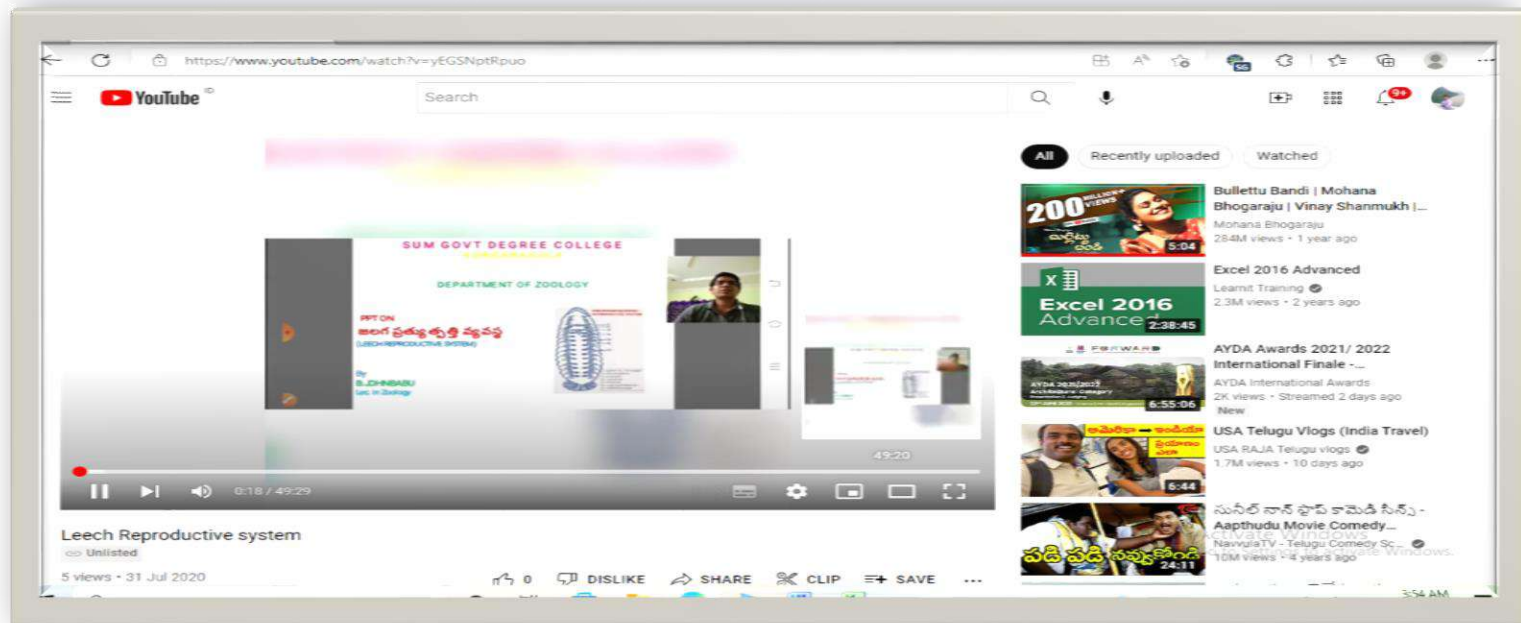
https://www.youtube.com/watch?v=yEGSNptRpuo

YouTube

Search

9+

All Recently uploaded Watched

SUM GOVT DEGREE COLLEGE

DEPARTMENT OF ZOOLOGY

PPT ON
జలగ ప్రత్యుత్పత్తి వ్యవస్థ
(LEECH REPRODUCTIVE SYSTEM)

By
B.JOHNBABU
Lec in Zoology

49:20

0:18 / 49:29

Leech Reproductive system
Unlisted
5 views • 31 Jul 2020

0 DISLIKE SHARE CLIP SAVE ...

200 MILLION VIEWS
5:04
Bullettu Bandi | Mohana Bhogaraju | Vinay Shanmukh |...
Mohana Bhogaraju
284M views • 1 year ago

Excel 2016 Advanced
2:38:45
Excel 2016 Advanced
Learnit Training
2.3M views • 2 years ago

FORWARD
6:55:06
AYDA Awards 2021/ 2022 International Finale -...
AYDA International Awards
2K views • Streamed 2 days ago
New

6:44
USA Telugu Vlogs (India Travel)
USA RAJA Telugu vlogs
1.7M views • 10 days ago

24:11
సునీల్ నాన్ స్టాప్ కామెడీ సీన్స్ - Aapthudu Movie Comedy...
NavvulaTV - Telugu Comedy Sc...
10M views • 4 years ago

Activate Windows
Go to Settings to activate Windows.

3:54 AM